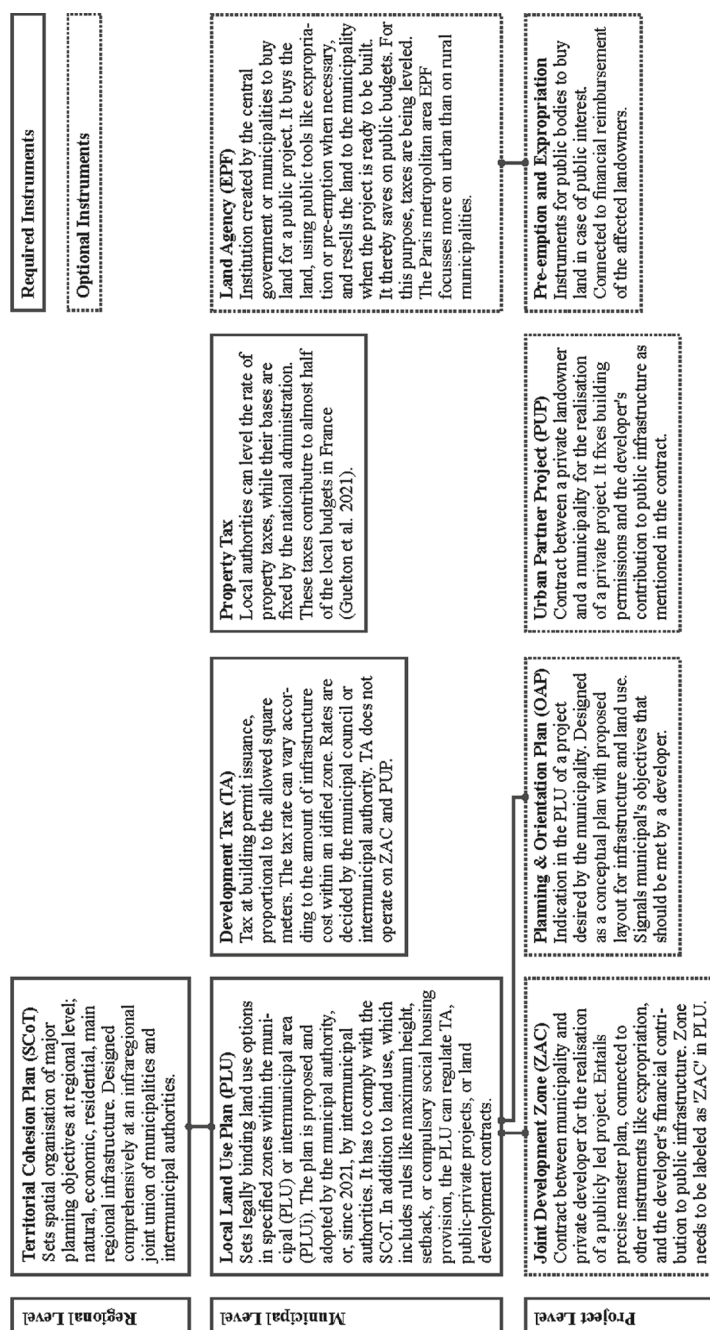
Required Instruments

Optional Instruments

Regional Level

Territorial Cohesion Plan (SCoT)
Sets spatial organisation of major planning objectives at regional level; natural, economic, residential, main regional infrastructure. Designed comprehensively at an infraregional joint union of municipalities and intermunicipal authorities.

Municipal Level

Local Land Use Plan (PLU)
Sets legally binding land use options in specified zones within the municipal (PLU) or intermunicipal area (PLUi). The plan is proposed and adopted by the municipal authority, or, since 2021, by intermunicipal authorities. It has to comply with the SCoT. In addition to land use, which includes rules like maximum height, setback, or compulsory social housing provision, the PLU can regulate TA, public-private projects, or land development contracts.

Development Tax (TA)
Tax at building permit issuance, proportional to the allowed square meters. The tax rate can vary according to the amount of infrastructure cost within an idified zone. Rates are decided by the municipal council or intermunicipal authority. TA does not operate on ZAC and PUP.

Property Tax
Local authorities can level the rate of property taxes, while their bases are fixed by the national administration. These taxes contribute to almost half of the local budgets in France (Guelton et al. 2021).

Land Agency (EPF)
Institution created by the central government or municipalities to buy land for a public project. It buys the land, using public tools like expropriation or pre-emption when necessary, and resells the land to the municipality when the project is ready to be built. It thereby saves on public budgets. For this purpose, taxes are being leveled. The Paris metropolitan area EPF focusses more on urban than on rural municipalities.

Project Level

Joint Development Zone (ZAC)
Contract between municipality and private developer for the realisation of a publicly led project. Entails precise master plan, connected to other instruments like expropriation, and the developer's financial contribution to public infrastructure. Zone needs to be labeled as "ZAC" in PLU.

Planning & Orientation Plan (OAP)
Indication in the PLU of a project desired by the municipality. Designed as a conceptual plan with proposed layout for infrastructure and land use. Signals municipal's objectives that should be met by a developer.

Urban Partner Project (PUP)
Contract between a private landowner and a municipality for the realisation of a private project. It fixes building permissions and the developer's contribution to public infrastructure as mentioned in the contract.

Pre-emption and Expropriation
Instruments for public bodies to buy land in case of public interest. Connected to financial reimbursement of the affected landowners.